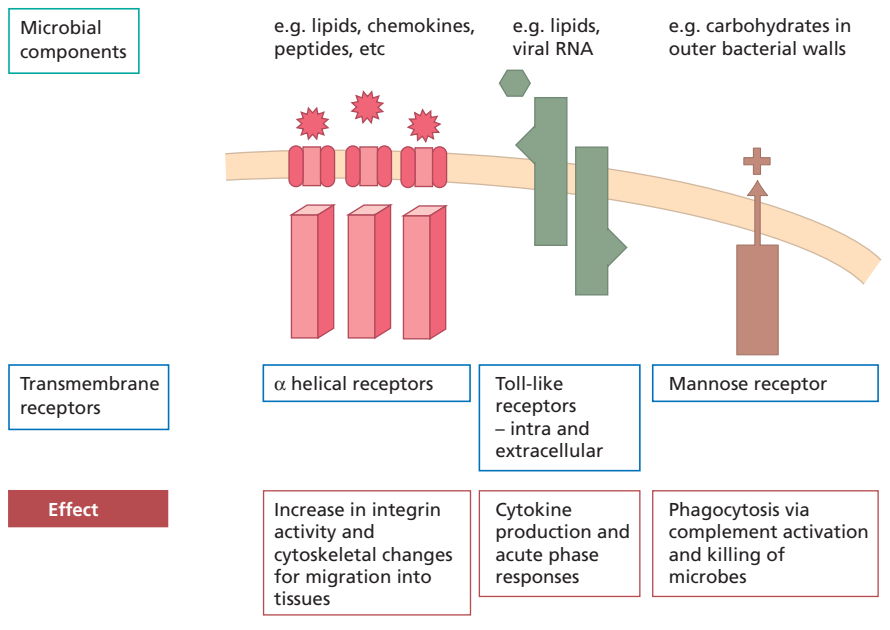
Microbial components

e.g. lipids, chemokines, peptides, etc

e.g. lipids, viral RNA

e.g. carbohydrates in outer bacterial walls

Transmembrane receptors

$\alpha$ helical receptors

Toll-like receptors – intra and extracellular

Mannose receptor

Effect

Increase in integrin activity and cytoskeletal changes for migration into tissues

Cytokine production and acute phase responses

Phagocytosis via complement activation and killing of microbes